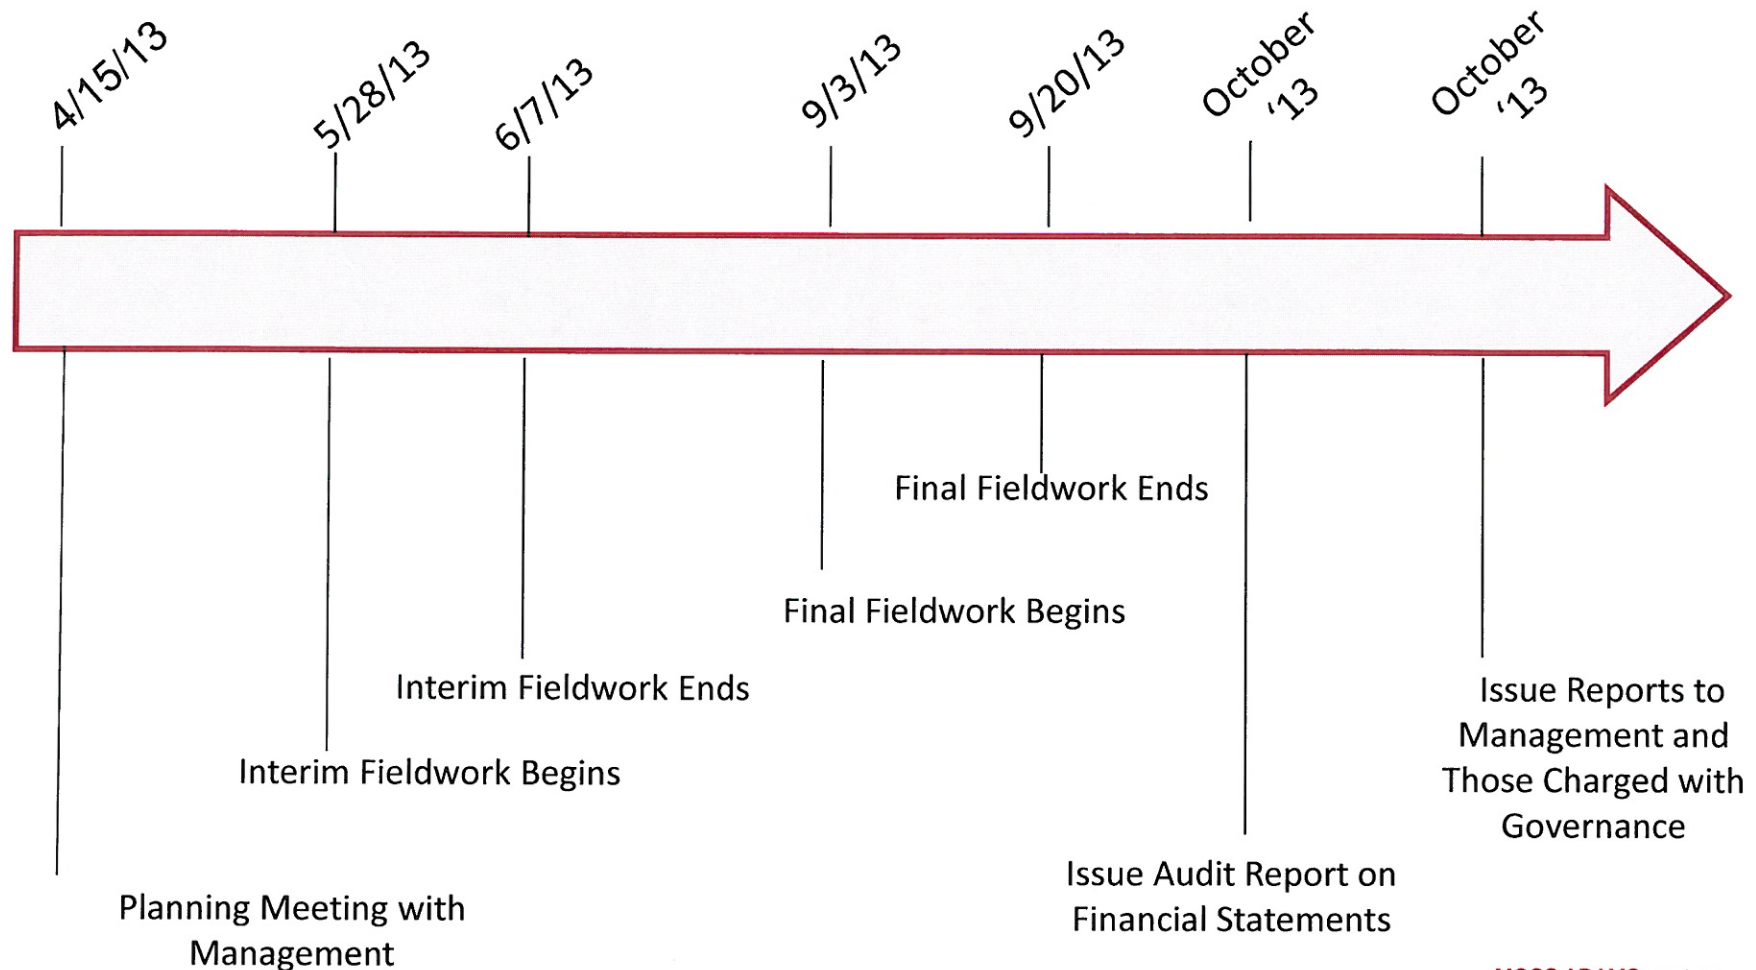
4/15/13

5/28/13

6/7/13

9/3/13

9/20/13

October '13

October '13

Final Fieldwork Ends

Final Fieldwork Begins

Interim Fieldwork Ends

Interim Fieldwork Begins

Issue Reports to Management and Those Charged with Governance

Issue Audit Report on Financial Statements

Planning Meeting with Management